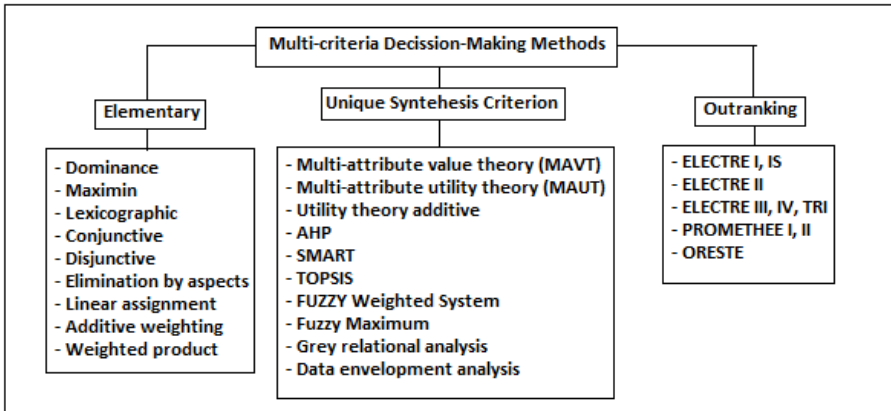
Multi-criteria Decission-Making Methods

Elementary

- Dominance
- Maximin
- Lexicographic
- Conjunctive
- Disjunctive
- Elimination by aspects
- Linear assignment
- Additive weighting
- Weighted product

Unique Syntehesis Criterion

- Multi-attribute value theory (MAVT)
- Multi-attribute utility theory (MAUT)
- Utility theory additive
- AHP
- SMART
- TOPSIS
- FUZZY Weighted System
- Fuzzy Maximum
- Grey relational analysis
- Data envelopment analysis

Outranking

- ELECTRE I, IS
- ELECTRE II
- ELECTRE III, IV, TRI
- PROMETHEE I, II
- ORESTE